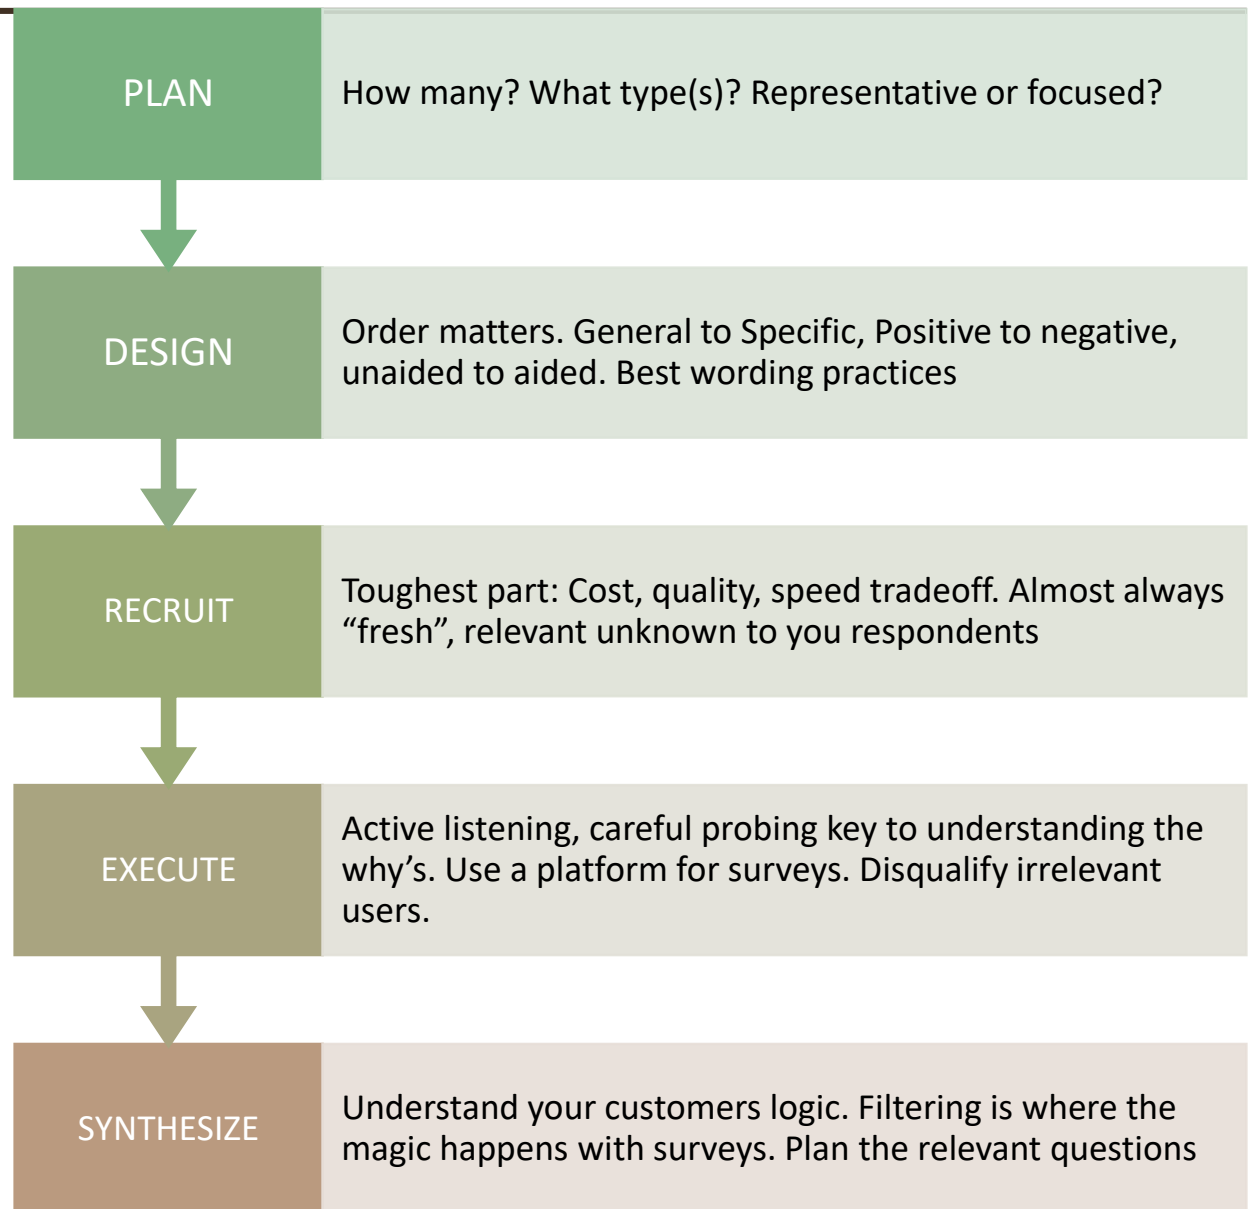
PLAN

How many? What type(s)? Representative or focused?

DESIGN

Order matters. General to Specific, Positive to negative, unaided to aided. Best wording practices

RECRUIT

Toughest part: Cost, quality, speed tradeoff. Almost always “fresh”, relevant unknown to you respondents

EXECUTE

Active listening, careful probing key to understanding the why’s. Use a platform for surveys. Disqualify irrelevant users.

SYNTHESIZE

Understand your customers logic. Filtering is where the magic happens with surveys. Plan the relevant questions